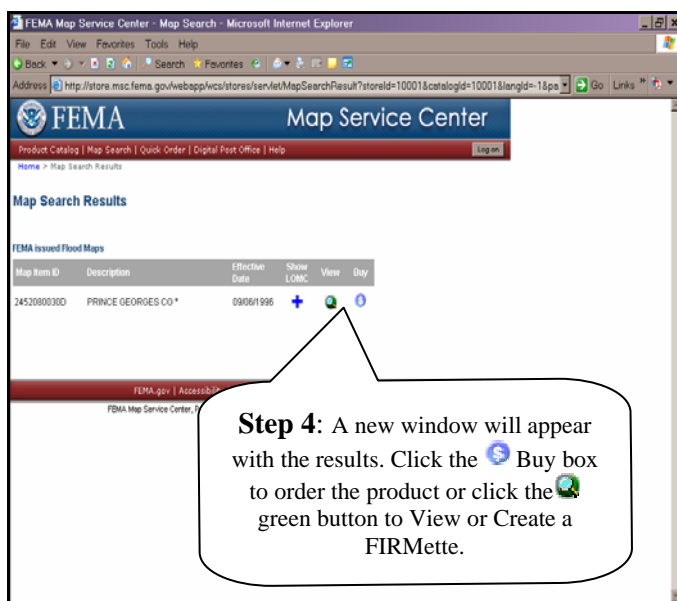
FEMA Map Service Center - Map Search - Microsoft Internet Explorer

File Edit View Favorites Tools Help

Back Search Favorites

Address http://store.msc.fema.gov/webapp/wcs/stores/servlet/MapSearchResult?storeId=10001&catalogId=10001&langId=-1&pa Go Links

FEMA

Map Service Center

Product Catalog | Map Search | Quick Order | Digital Post Office | Help

Log on

Home > Map Search Results

Map Search Results

FEMA issued Flood Maps

| Map Item ID | Description | Effective Date | Show LOMC | View | Buy |
|---|---|---|---|---|---|
| 2452080030D | PRINCE GEORGES CO * | 09/06/1996 | | | |

FEMA.gov | Accessibil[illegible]

FEMA Map Service Center, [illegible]

**Step 4**: A new window will appear with the results. Click the Buy box to order the product or click the green button to View or Create a FIRMette.